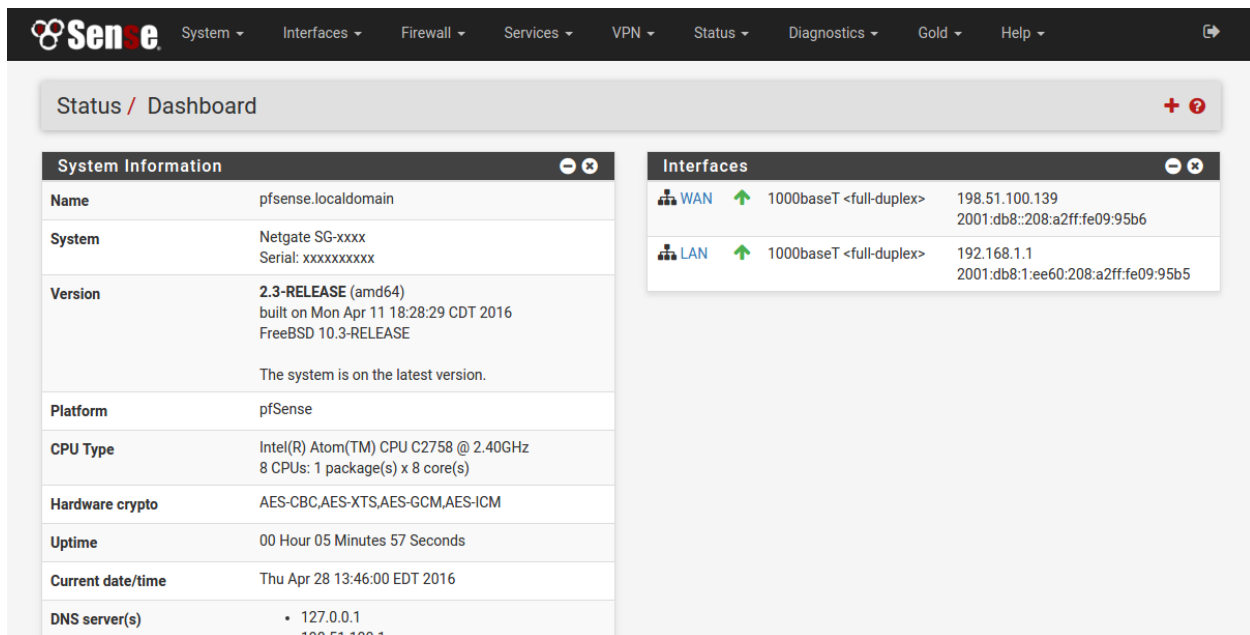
Sense System ▾ Interfaces ▾ Firewall ▾ Services ▾ VPN ▾ Status ▾ Diagnostics ▾ Gold ▾ Help ▾

Status / Dashboard

System Information

| Name | pfsense.localdomain |
|---|---|
| System | Netgate SG-xxxx Serial: xxxxxxxxxx |
| Version | **2.3-RELEASE** (amd64) built on Mon Apr 11 18:28:29 CDT 2016 FreeBSD 10.3-RELEASE The system is on the latest version. |
| Platform | pfSense |
| CPU Type | Intel(R) Atom(TM) CPU C2758 @ 2.40GHz 8 CPUs: 1 package(s) x 8 core(s) |
| Hardware crypto | AES-CBC,AES-XTS,AES-GCM,AES-ICM |
| Uptime | 00 Hour 05 Minutes 57 Seconds |
| Current date/time | Thu Apr 28 13:46:00 EDT 2016 |
| DNS server(s) | • 127.0.0.1 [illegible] |

Interfaces

| | | | |
|---|---|---|---|
| WAN | ↑ | 1000baseT <full-duplex> | 198.51.100.139 2001:db8::208:a2ff:fe09:95b6 |
| LAN | ↑ | 1000baseT <full-duplex> | 192.168.1.1 2001:db8:1:ee60:208:a2ff:fe09:95b5 |